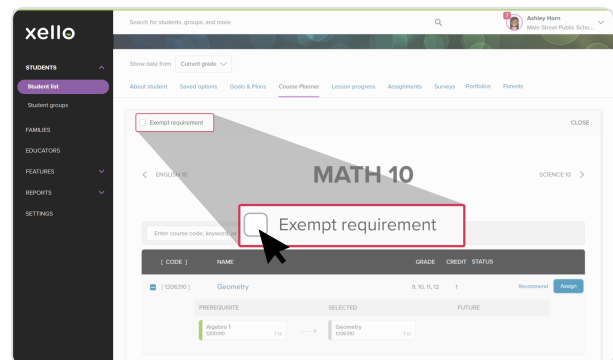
xello

Search for students, groups, and more

Ashley Horn
Main Street Public Scho...

STUDENTS
Student list
Student groups
FAMILIES
EDUCATORS
FEATURES
REPORTS
SETTINGS

Show data from Current grade

About student Saved options Goals & Plans Course Planner Lesson progress Assignments Surveys Portfolios Parents

Exempt requirement

CLOSE

ENGLISH 10

MATH 10

SCIENCE 10

Exempt requirement

Enter course code, keyword

[ CODE ] NAME GRADE CREDIT STATUS

[ 1206310 ] Geometry 9, 10, 11, 12 1 Recommend Assign

PREREQUISITE SELECTED FUTURE

Algebra 1
1200310 1 cr

Geometry
1206310 1 cr